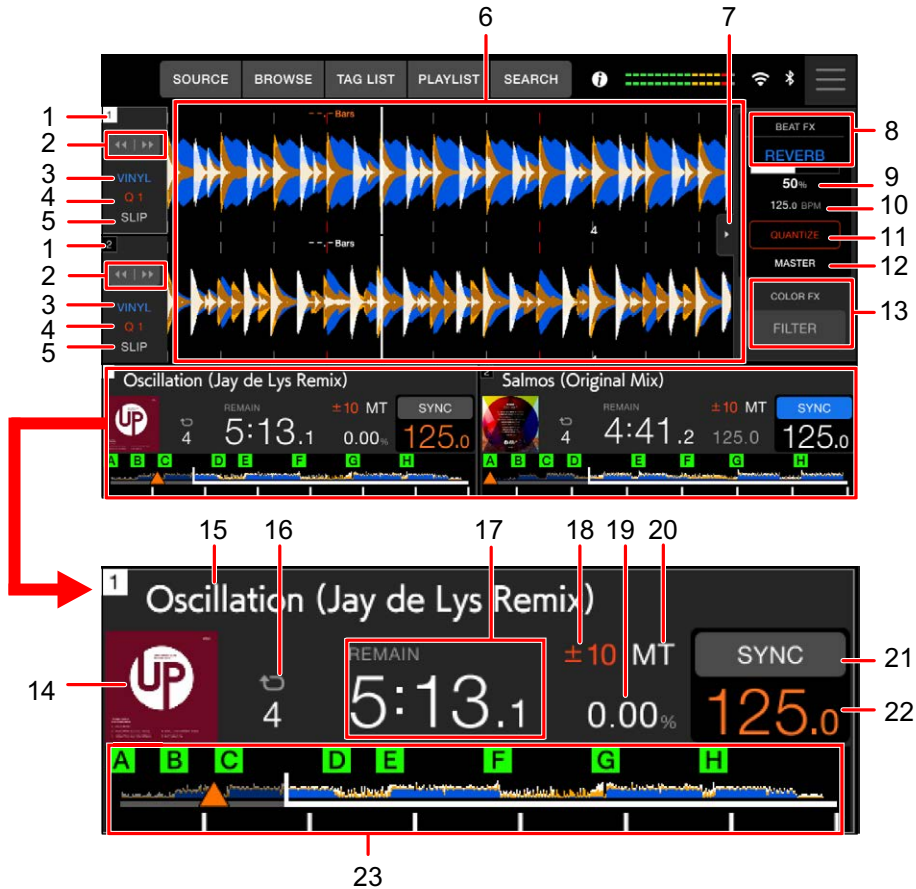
6
7
SOURCE
BROWSE
TAG LIST
PLAYLIST
SEARCH
1
1
2
3
VINYL
4
Q 1
5
SLIP
1
2
2
3
VINYL
4
Q 1
5
SLIP
Bars
Bars
4
BEAT FX
REVERB
8
50%
9
125.0 BPM
10
QUANTIZE
11
MASTER
12
COLOR FX
FILTER
13
Oscillation (Jay de Lys Remix)
REMAIN
±10 MT
SYNC
4
5:13.1
0.00%
125.0
A B C D E F G H
2
Salmos (Original Mix)
REMAIN
±10 MT
SYNC
4
4:41.2
125.0
125.0
A B C D E F G H
15
16
17
18
19
20
1
Oscillation (Jay de Lys Remix)
SYNC
21
14
4
REMAIN
5:13.1
±10 MT
0.00%
125.0
22
A B C D E F G H
23